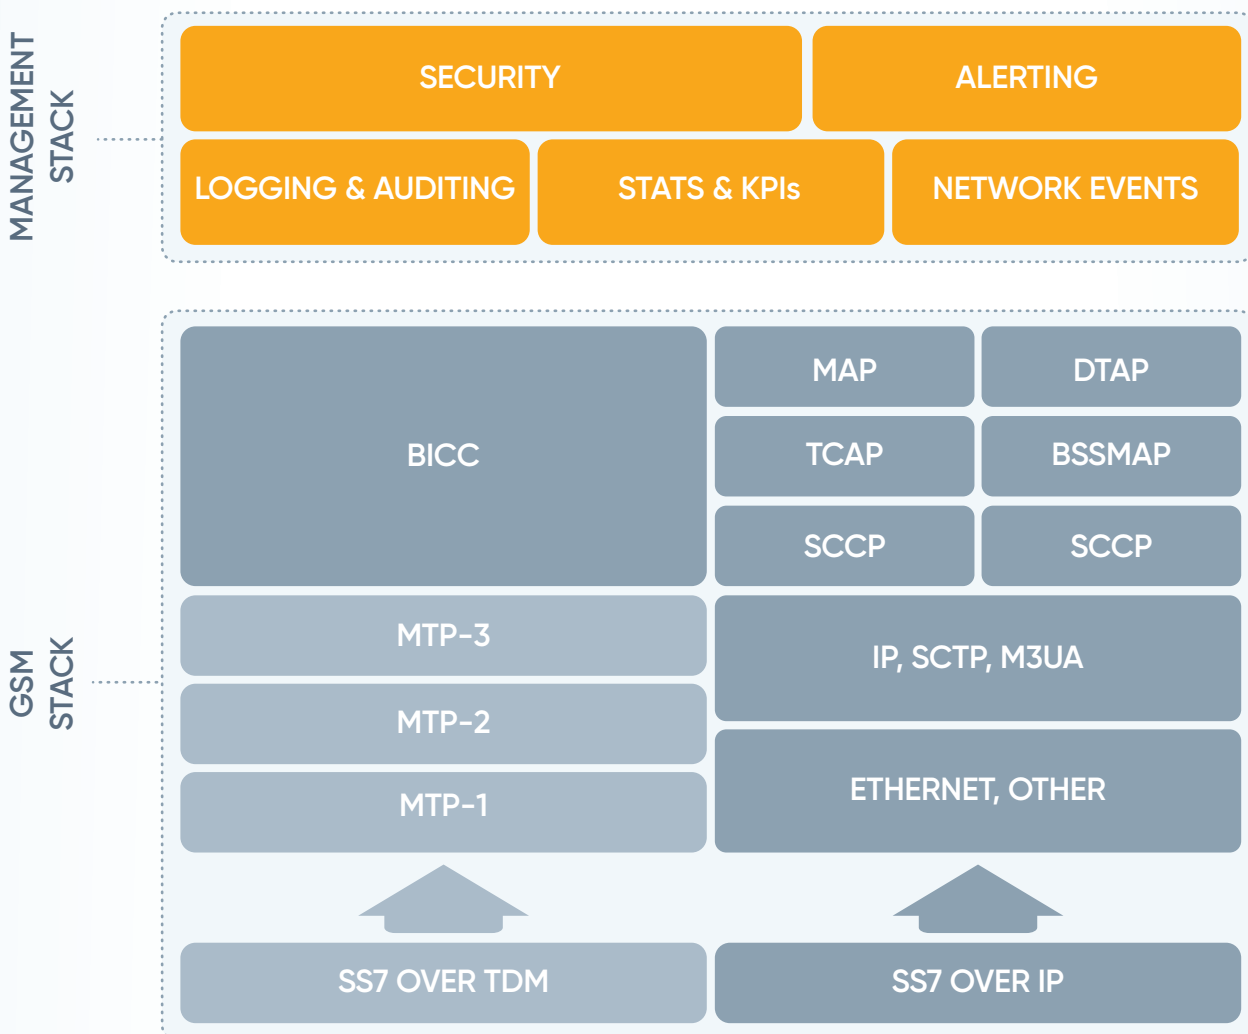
MANAGEMENT STACK

SECURITY

ALERTING

LOGGING & AUDITING

STATS & KPIs

NETWORK EVENTS

GSM STACK

BICC

MAP

DTAP

TCAP

BSSMAP

SCCP

SCCP

MTP-3

MTP-2

MTP-1

IP, SCTP, M3UA

ETHERNET, OTHER

SS7 OVER TDM

SS7 OVER IP